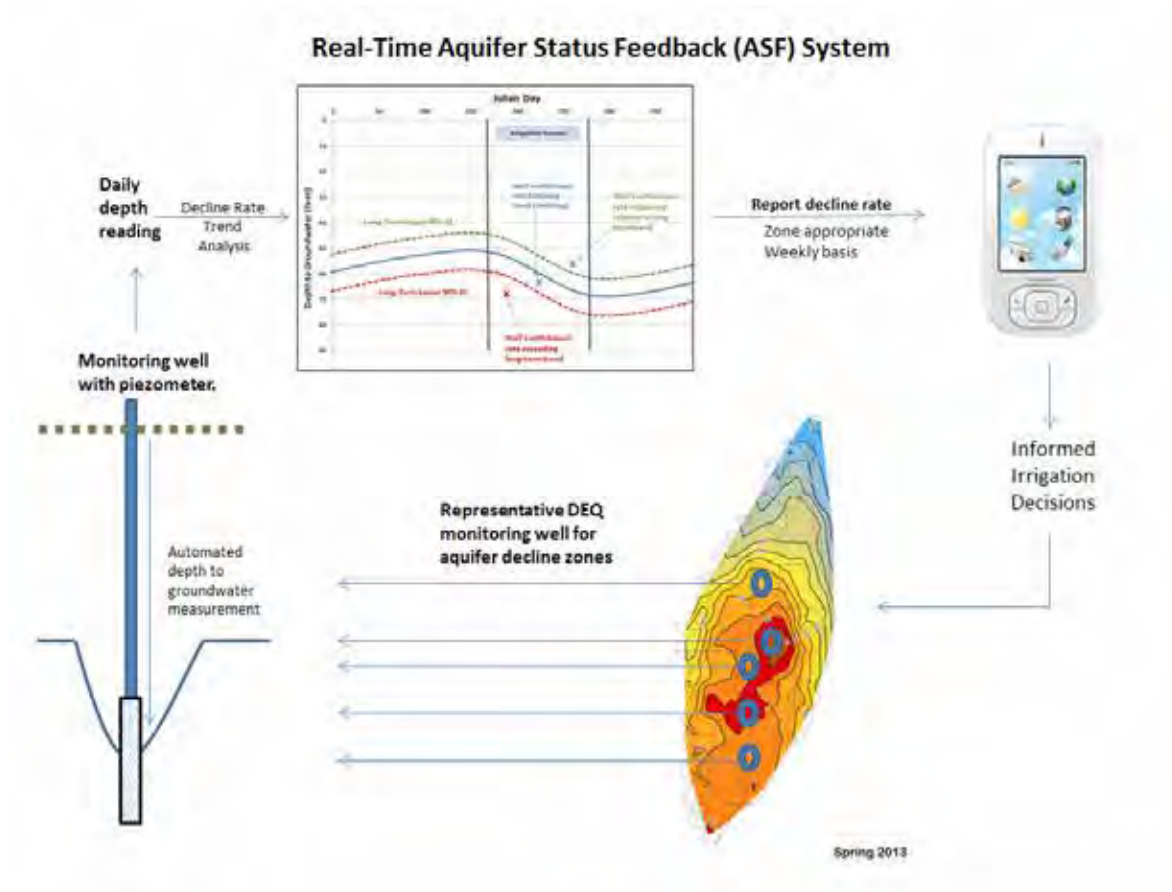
Real-Time Aquifer Status Feedback (ASF) System

Daily depth reading

Decline Rate Trend Analysis

Julian Day

Irrigation Season

Depth to Groundwater (feet)

Long Term Average

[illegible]

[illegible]

Long Term Lowest

Well Likelihood rate exceeding long term trend

Report decline rate

Zone appropriate Weekly basis

Monitoring well with piezometer.

Automated depth to groundwater measurement

Informed Irrigation Decisions

Representative DEQ monitoring well for aquifer decline zones

Spring 2013